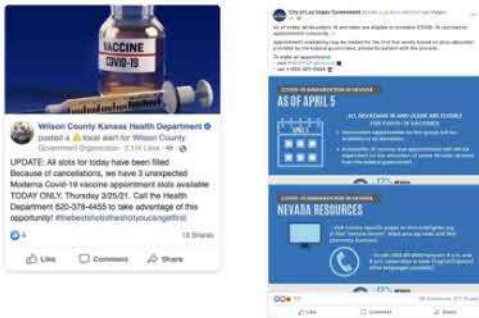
VACCINE
COVID-19

Wilson County Kansas Health Department posted a local alert for Wilson County
Government Organization · 2.1K Likes

UPDATE: All slots for today have been filled
Because of cancellations, we have 3 unexpected Moderna Covid-19 vaccine appointment slots available TODAY ONLY, Thursday 3/25/21. Call the Health Department 620-378-4455 to take advantage of this opportunity! #thebestshotistheshotyoucanget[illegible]

4 · 13 Shares

Like Comment Share

City of Las Vegas Government

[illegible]

COVID-19 VACCINATION IN NEVADA
AS OF APRIL 5

APRIL 5

ALL NEVADANS 16 AND OLDER ARE ELIGIBLE FOR COVID-19 VACCINES

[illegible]

COVID-19 VACCINATION IN NEVADA
NEVADA RESOURCES

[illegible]

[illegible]

Like Comment Share